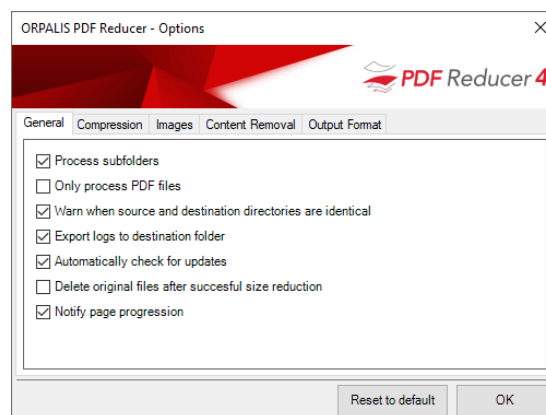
ORPALIS PDF Reducer - Options

X

PDF Reducer 4

General Compression Images Content Removal Output Format

☑ Process subfolders
☐ Only process PDF files
☑ Warn when source and destination directories are identical
☑ Export logs to destination folder
☑ Automatically check for updates
☐ Delete original files after succesful size reduction
☑ Notify page progression

Reset to default OK